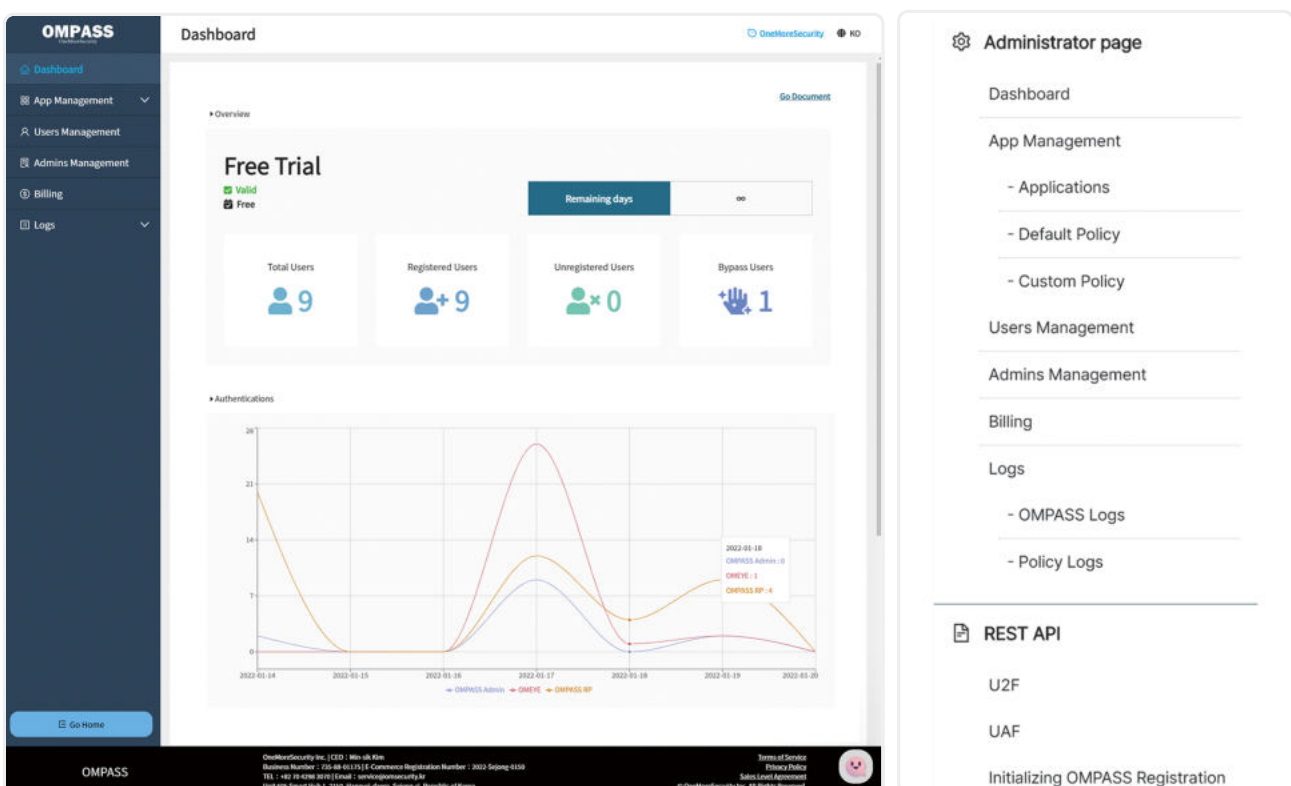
OMPASS

Dashboard
App Management
Users Management
Admins Management
Billing
Logs

Go Home

OMPASS

Dashboard

OneMoreSecurity KO

Go Document

Overview

Free Trial
Valid
Free

Remaining days ∞

Total Users 9
Registered Users 9
Unregistered Users 0
Bypass Users 1

Authentications

28
21
14
7
0

2022-01-14 2022-01-15 2022-01-16 2022-01-17 2022-01-18 2022-01-19 2022-01-20

2022-01-18
OMPASS Admin : 0
OMEYE : 1
OMPASS RP : 4

OMPASS Admin OMEYE OMPASS RP

OneMoreSecurity Inc. | CEO : Min-sik Kim
Business Number : 735-88-01175 | E-Commerce Registration Number : 2022-Sejong-0150
TEL : +82 70 4298 3070 | Email : service@omsecurity.kr
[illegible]

Terms of Service
Privacy Policy
Sales Level Agreement
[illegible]

Administrator page

Dashboard
App Management
- Applications
- Default Policy
- Custom Policy
Users Management
Admins Management
Billing
Logs
- OMPASS Logs
- Policy Logs

REST API

U2F
UAF
Initializing OMPASS Registration